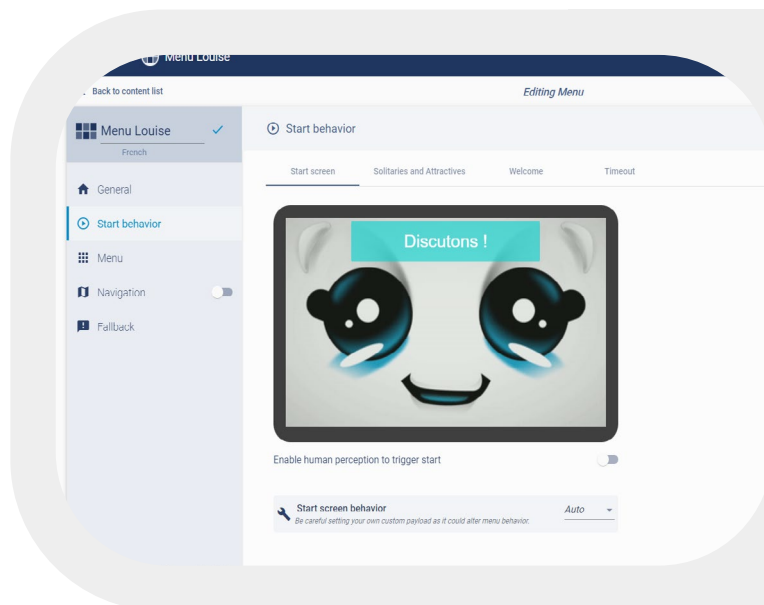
Menu Louise

Back to content list

Editing Menu

Menu Louise

French

General

Start behavior

Menu

Navigation

Fallback

Start behavior

Start screen

Solitaries and Attractives

Welcome

Timeout

Discutons !

Enable human perception to trigger start

Start screen behavior

Be careful setting your own custom payload as it could alter menu behavior.

Auto